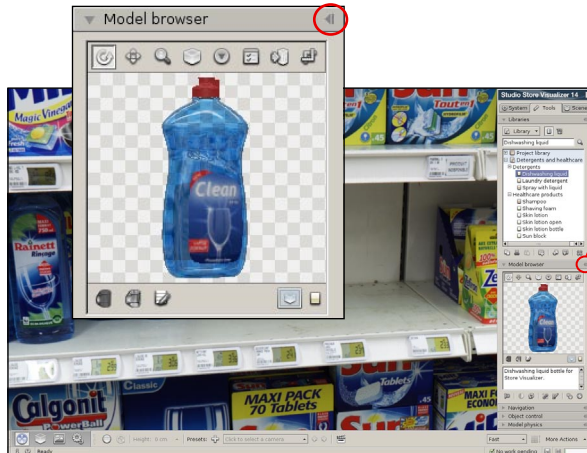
Model browser

Clean

Magic Wave
Fresh
Rainett
Rinsage
Calgonit
PowerBall
Classic
MAXI PACK
70 Tablets
Sun
Tout en 1
Zeta

Studio Store Visualizer 14
System
Tools
Scene
Libraries
Library
Dishwashing liquid
Project library
Detergents and healthcare
Detergents
Dishwashing liquid
Laundry detergent
Spray with liquid
Healthcare products
Shampoo
Shaving foam
Skin lotion
Skin lotion open
Skin lotion bottle
Sun block
Model browser
Dishwashing liquid bottle for Store Visualizer.
Navigation
Object control
Model physics

Height: 0 cm
Presets:
Click to select a camera
Fast
More Actions
Ready
No work pending